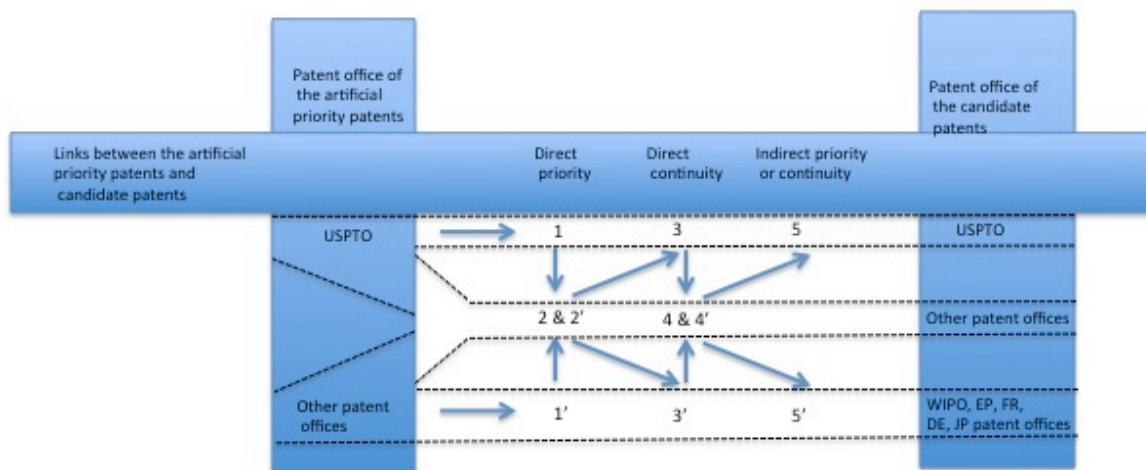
Patent office of the artificial priority patents

Patent office of the candidate patents

Links between the artificial priority patents and candidate patents

Direct priority

Direct continuity

Indirect priority or continuity

USPTO

1

3

5

USPTO

2 & 2'

4 & 4'

Other patent offices

Other patent offices

1'

3'

5'

WIPO, EP, FR, DE, JP patent offices